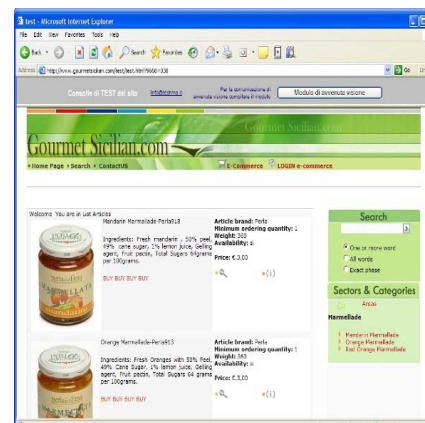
test - Microsoft Internet Explorer

File Edit View Favorites Tools Help

Back Search Favorites

Address http://www.gourmetsicilian.com/test/test.htm?M66=338

Go

Console di TEST del sito info@ezima.it Per la comunicazione di avvenuta visione compilare il modulo Modulo di avvenuta visione

Gourmet Sicilian.com

Gourmet Sicilian.com

» Home Page » Search » ContactUS

E-Commerce LOGIN e-commerce

Welcome You are in List Articles

Mandarin Marmalade-Perla918

Ingredients: Fresh mandarin , 50% peel, 49% cane sugar, 1% lemon juice, Gelling agent, Fruit pectin, Total Sugars 64grams per 100grams.

BUY BUY BUY BUY

Article brand: Perla
Minimum ordering quantity: 1
Weight: 360
Availability: si

Price: € 3,00

Orange Marmellade-Perla913

Ingredients: Fresh Oranges with 50% Peel 49% Cane Sugar, 1% lemon juice, Gelling agent, Fruit pectin, Total Sugars 64 grams per 100grams.

BUY BUY BUY BUY

Article brand: Perla
Minimum ordering quantity: 1
Weight: 363
Availability: si

Price: € 3,00

Search

One or more word
All words
Exact phrase

Sectors & Categories

Areas

Marmellade

Mandarin Marmellade
Orange Marmellade
Red Orange Marmellade